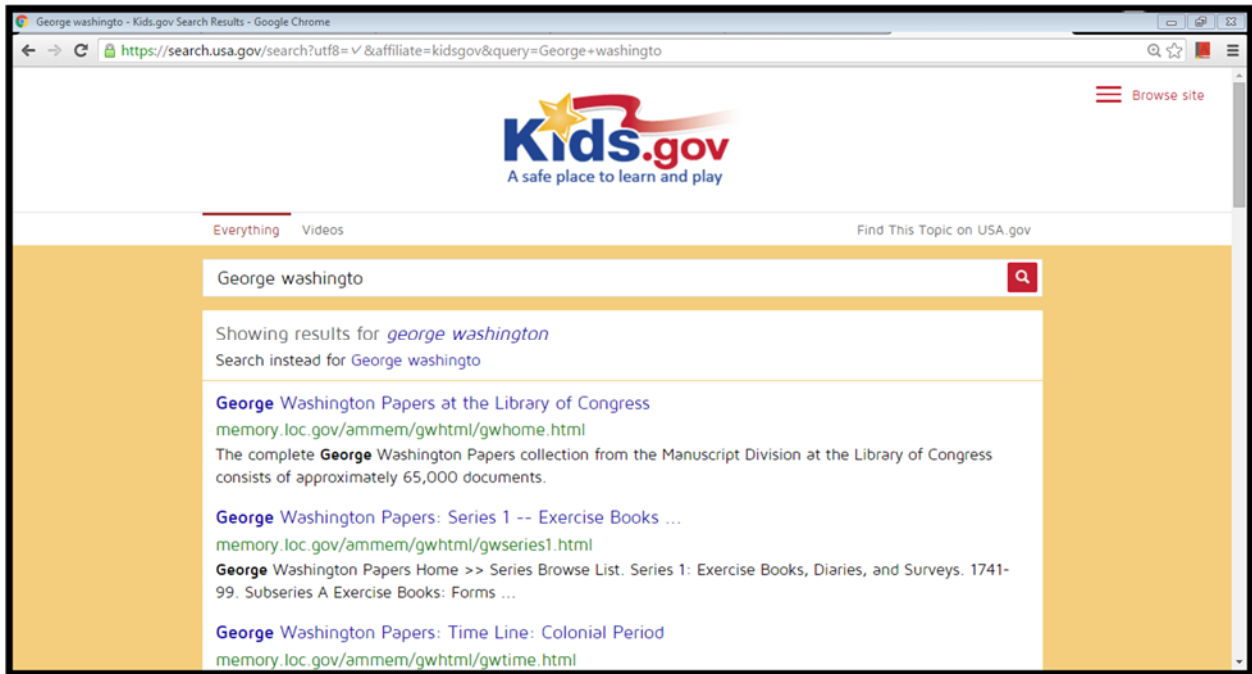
George washingto - Kids.gov Search Results - Google Chrome

https://search.usa.gov/search?utf8=✓&affiliate=kidsgov&query=George+washingto

Browse site

Kids.gov
A safe place to learn and play

Everything Videos

Find This Topic on USA.gov

George washingto

Showing results for *george washington*
Search instead for George washingto

**George** Washington Papers at the Library of Congress
memory.loc.gov/ammem/gwhtml/gwhome.html
The complete **George** Washington Papers collection from the Manuscript Division at the Library of Congress consists of approximately 65,000 documents.

**George** Washington Papers: Series 1 -- Exercise Books ...
memory.loc.gov/ammem/gwhtml/gwseries1.html
**George** Washington Papers Home >> Series Browse List. Series 1: Exercise Books, Diaries, and Surveys. 1741-99. Subseries A Exercise Books: Forms ...

**George** Washington Papers: Time Line: Colonial Period
memory.loc.gov/ammem/gwhtml/gwtime.html